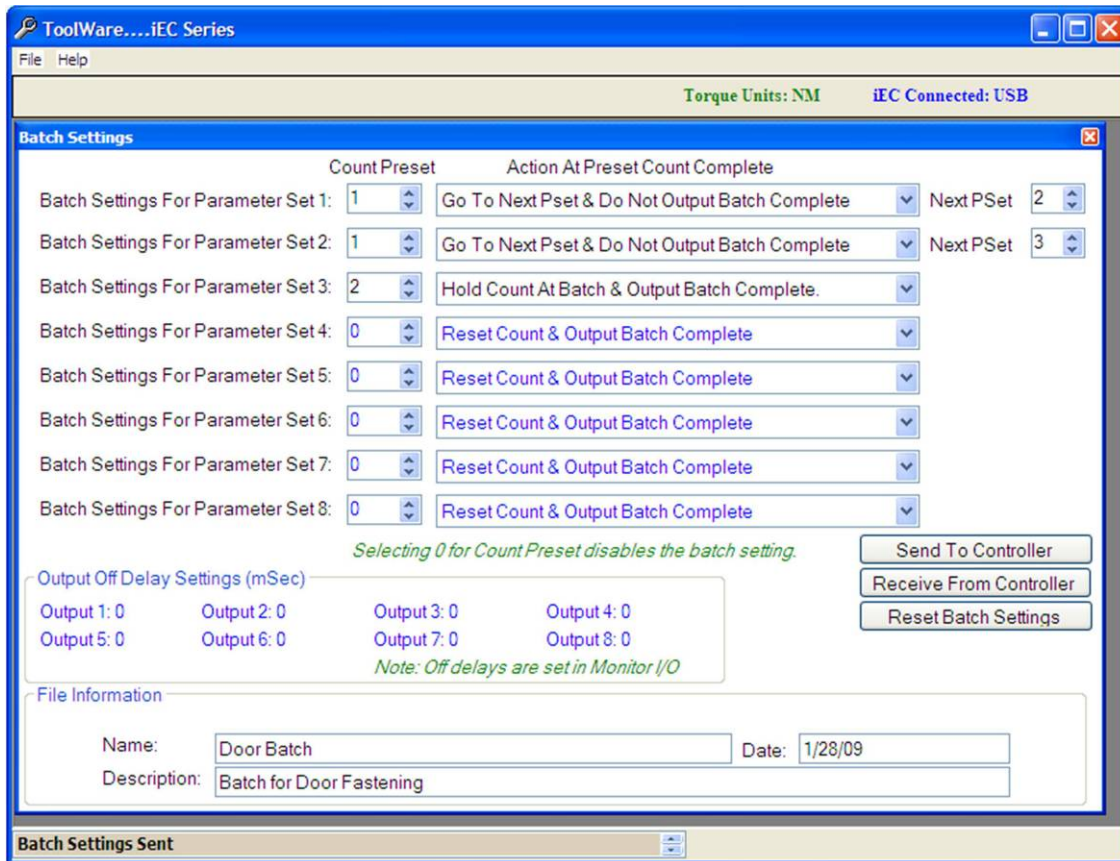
ToolWare.....iEC Series

File Help

Torque Units: NM iEC Connected: USB

Batch Settings

Count Preset Action At Preset Count Complete

| | Count Preset | Action At Preset Count Complete | | |
|---|---|---|---|---|
| Batch Settings For Parameter Set 1: | 1 | Go To Next Pset & Do Not Output Batch Complete | Next PSet | 2 |
| Batch Settings For Parameter Set 2: | 1 | Go To Next Pset & Do Not Output Batch Complete | Next PSet | 3 |
| Batch Settings For Parameter Set 3: | 2 | Hold Count At Batch & Output Batch Complete. | | |
| Batch Settings For Parameter Set 4: | 0 | Reset Count & Output Batch Complete | | |
| Batch Settings For Parameter Set 5: | 0 | Reset Count & Output Batch Complete | | |
| Batch Settings For Parameter Set 6: | 0 | Reset Count & Output Batch Complete | | |
| Batch Settings For Parameter Set 7: | 0 | Reset Count & Output Batch Complete | | |
| Batch Settings For Parameter Set 8: | 0 | Reset Count & Output Batch Complete | | |

Selecting 0 for Count Preset disables the batch setting.

Send To Controller
Receive From Controller
Reset Batch Settings

Output Off Delay Settings (mSec)
Output 1: 0 Output 2: 0 Output 3: 0 Output 4: 0
Output 5: 0 Output 6: 0 Output 7: 0 Output 8: 0
Note: Off delays are set in Monitor I/O

File Information
Name: Door Batch Date: 1/28/09
Description: Batch for Door Fastening

Batch Settings Sent